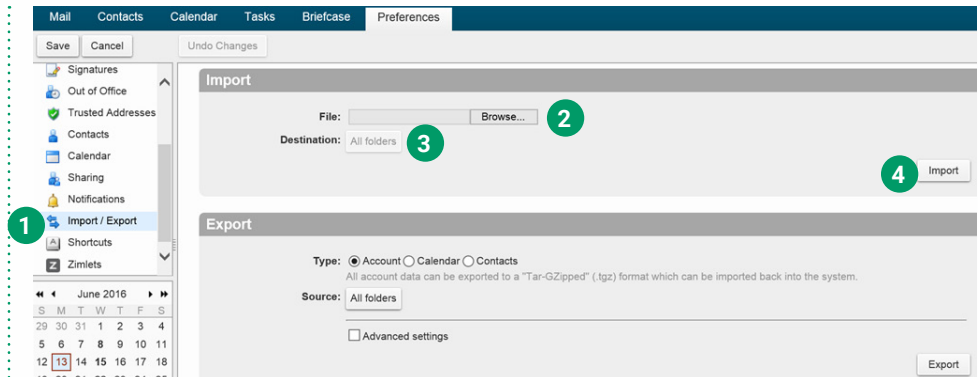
Mail Contacts Calendar Tasks Briefcase Preferences

Save Cancel Undo Changes

Signatures
Out of Office
Trusted Addresses
Contacts
Calendar
Sharing
Notifications
1 Import / Export
Shortcuts
Zimlets

June 2016

| S | M | T | W | T | F | S |
|---|---|---|---|---|---|---|
| 29 | 30 | 31 | 1 | 2 | 3 | 4 |
| 5 | 6 | 7 | 8 | 9 | 10 | 11 |
| 12 | 13 | 14 | 15 | 16 | 17 | 18 |

Import

File: Browse... 2

Destination: All folders 3

4 Import

Export

Type: Account Calendar Contacts

All account data can be exported to a "Tar-GZipped" (.tgz) format which can be imported back into the system.

Source: All folders

Advanced settings

Export